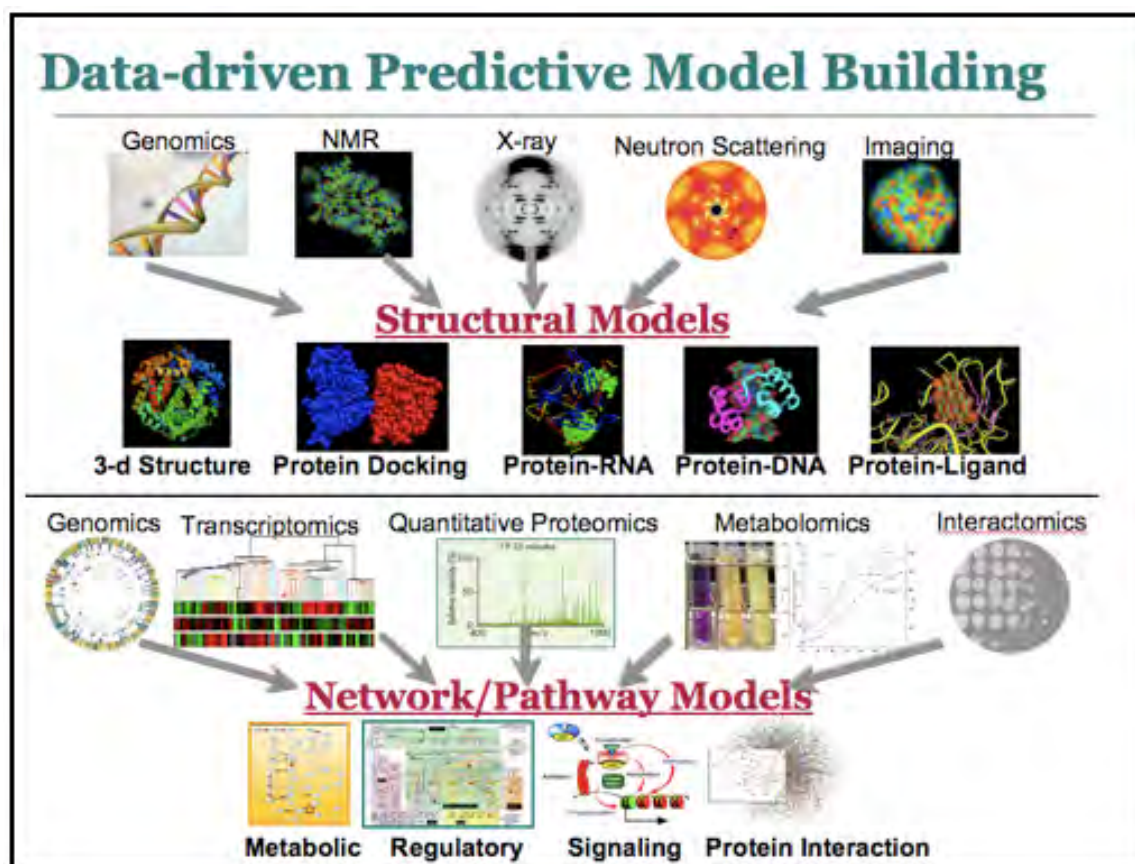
Data-driven Predictive Model Building

Genomics NMR X-ray Neutron Scattering Imaging

Structural Models

3-d Structure Protein Docking Protein-RNA Protein-DNA Protein-Ligand

Genomics Transcriptomics Quantitative Proteomics Metabolomics Interactomics

Network/Pathway Models

Metabolic Regulatory Signaling Protein Interaction